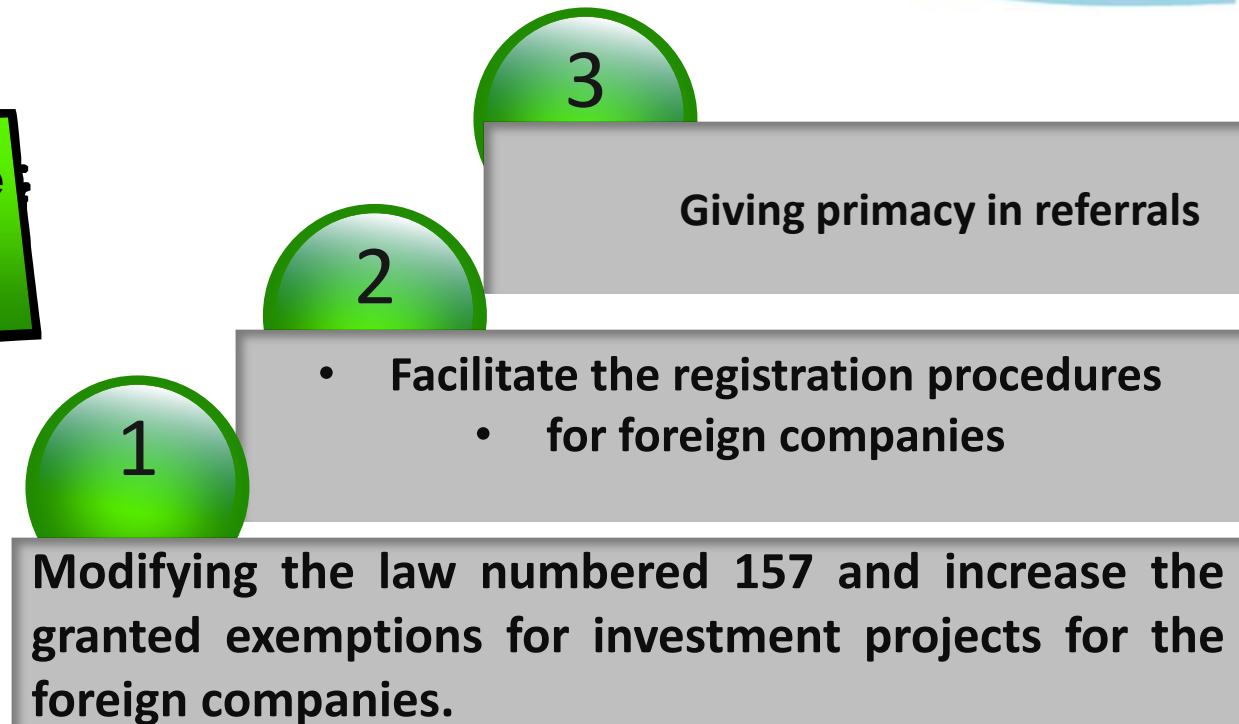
3

Giving primacy in referrals

2

• Facilitate the registration procedures
• for foreign companies

1

Modifying the law numbered 157 and increase the granted exemptions for investment projects for the foreign companies.